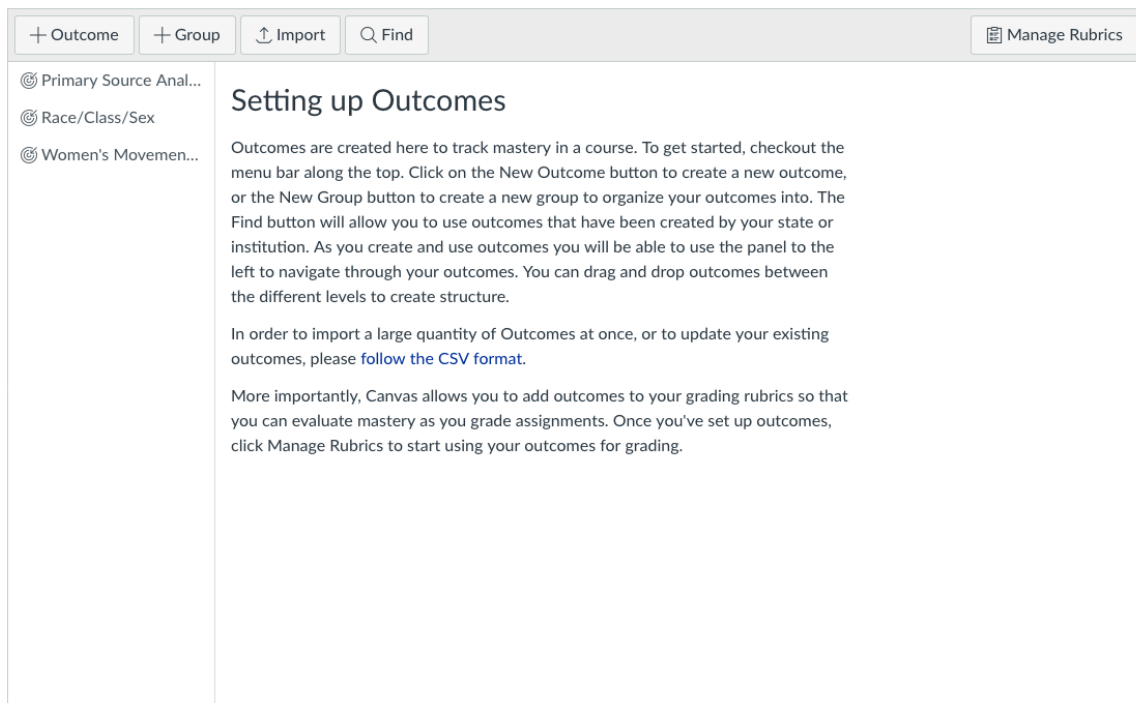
+ Outcome + Group Import Find Manage Rubrics

Primary Source Anal...
Race/Class/Sex
Women's Movemen...

Setting up Outcomes

Outcomes are created here to track mastery in a course. To get started, checkout the menu bar along the top. Click on the New Outcome button to create a new outcome, or the New Group button to create a new group to organize your outcomes into. The Find button will allow you to use outcomes that have been created by your state or institution. As you create and use outcomes you will be able to use the panel to the left to navigate through your outcomes. You can drag and drop outcomes between the different levels to create structure.

In order to import a large quantity of Outcomes at once, or to update your existing outcomes, please follow the CSV format.

More importantly, Canvas allows you to add outcomes to your grading rubrics so that you can evaluate mastery as you grade assignments. Once you've set up outcomes, click Manage Rubrics to start using your outcomes for grading.